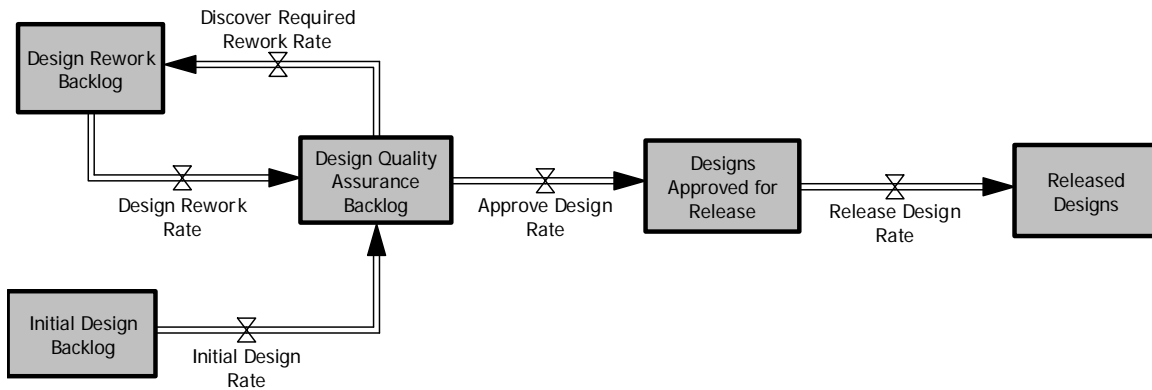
Discover Required Rework Rate

Design Rework Backlog

Design Quality Assurance Backlog

Designs Approved for Release

Released Designs

Design Rework Rate

Approve Design Rate

Release Design Rate

Initial Design Backlog

Initial Design Rate